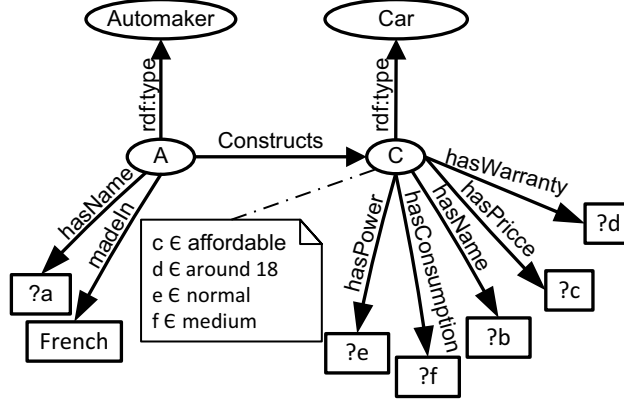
Automaker

Car

rdf:type

rdf:type

A

Constructs

C

hasName

madeIn

?a

French

c ϵ affordable
d ϵ around 18
e ϵ normal
f ϵ medium

hasPower

hasConsumption

hasName

hasPricce

hasWarranty

?e

?f

?b

?c

?d